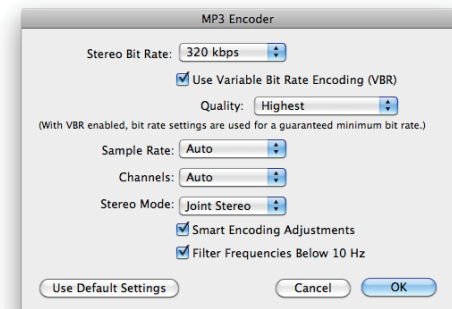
MP3 Encoder

Stereo Bit Rate: 320 kbps

Use Variable Bit Rate Encoding (VBR)

Quality: Highest

(With VBR enabled, bit rate settings are used for a guaranteed minimum bit rate.)

Sample Rate: Auto

Channels: Auto

Stereo Mode: Joint Stereo

Smart Encoding Adjustments

Filter Frequencies Below 10 Hz

Use Default Settings

Cancel

OK